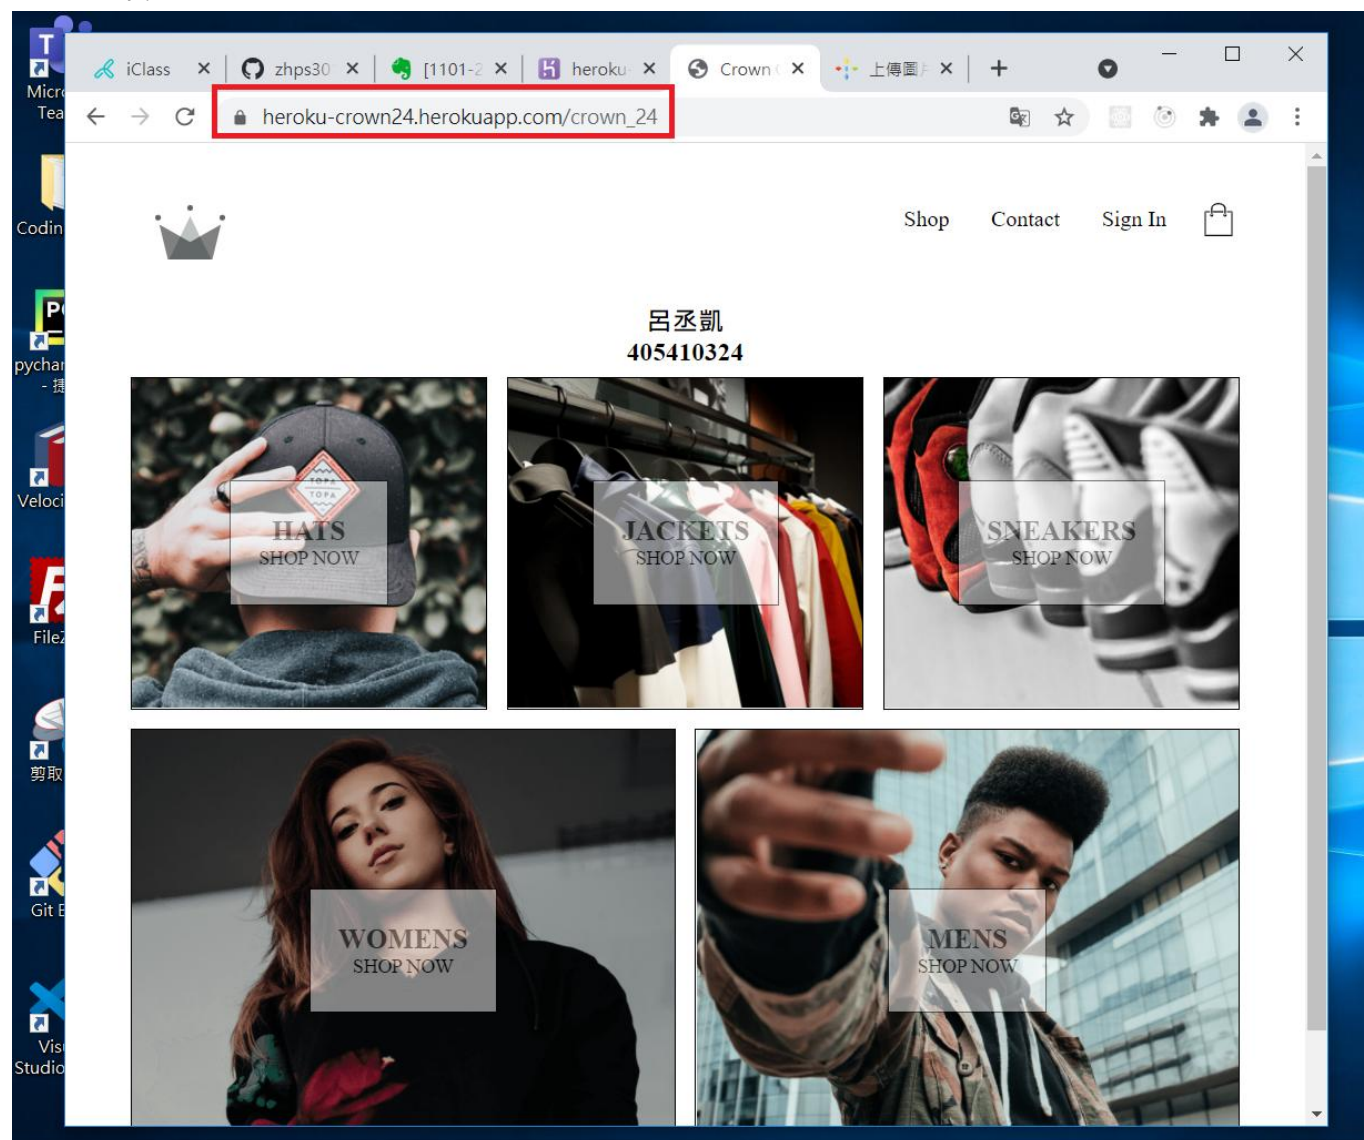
Micr
Tea
Codin
pychar
- 捷
Veloci
File
剪取
Git E
Vis
Studio

iClass ×
zhps30 ×
[1101-2 ×
heroku ×
Crown ×
上傳圖 ×
+

heroku-crown24.herokuapp.com/crown_24

Shop Contact Sign In

呂丞凱
405410324

HATS
SHOP NOW

JACKETS
SHOP NOW

SNEAKERS
SHOP NOW

WOMENS
SHOP NOW

MENS
SHOP NOW